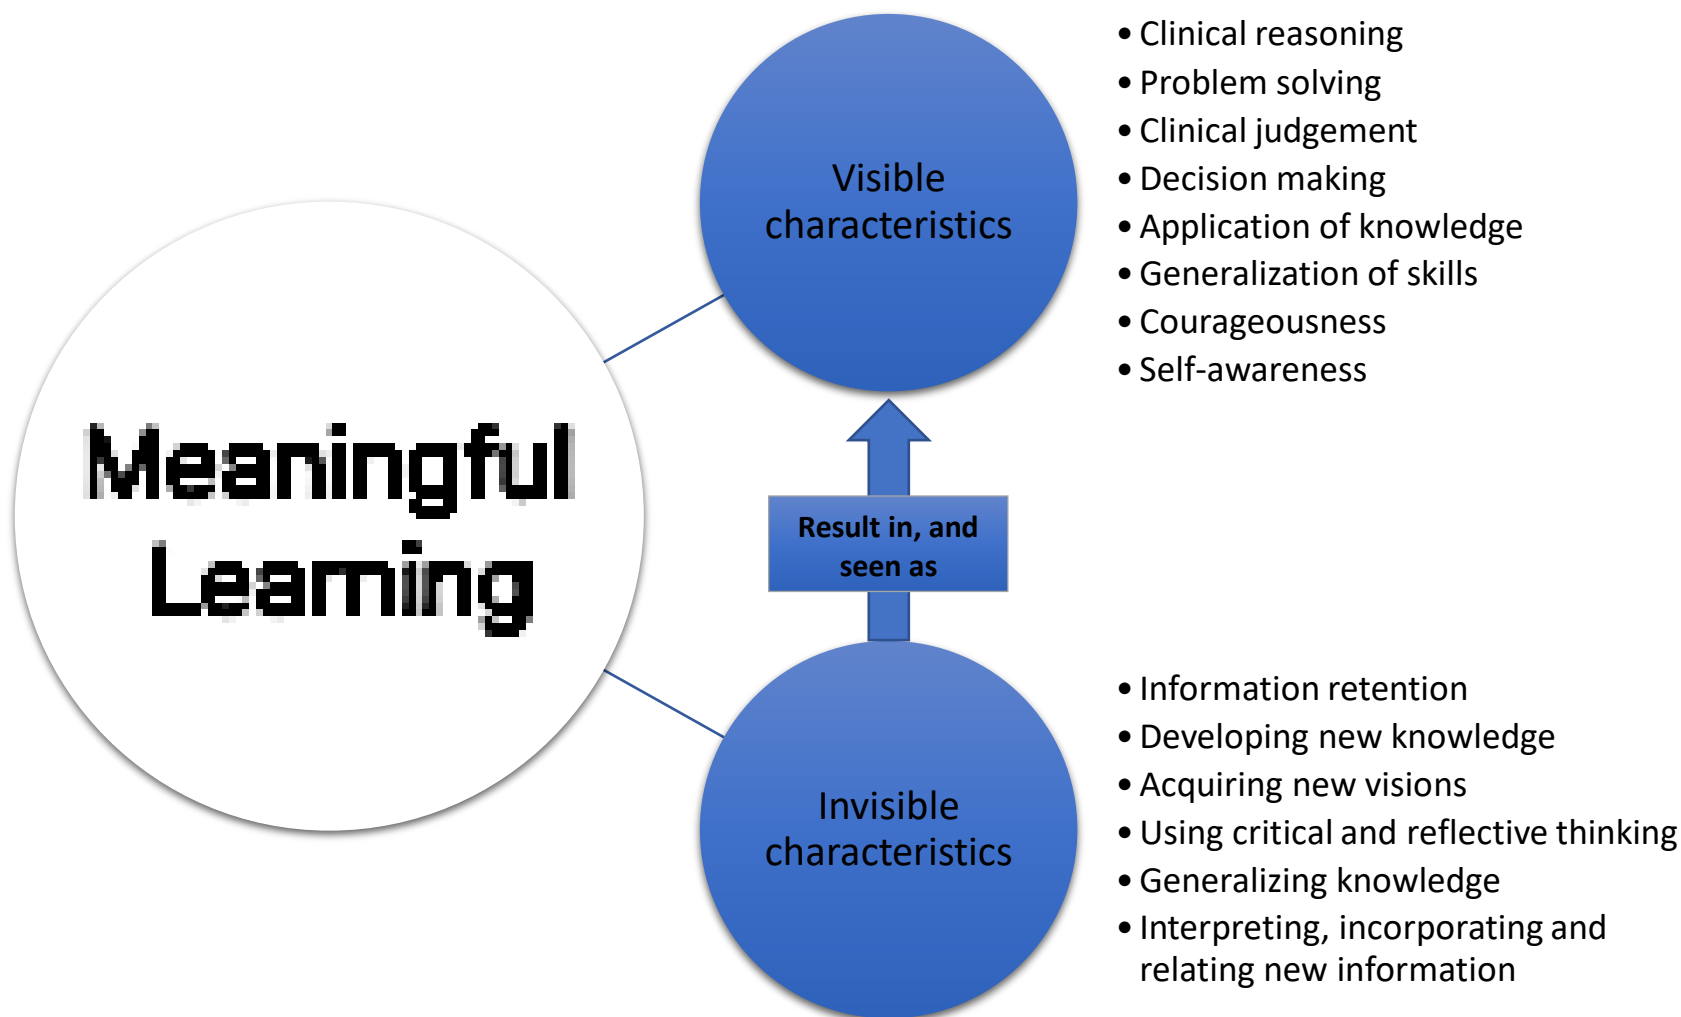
Meaningful Learning

Visible characteristics

- Clinical reasoning
- Problem solving
- Clinical judgement
- Decision making
- Application of knowledge
- Generalization of skills
- Courageousness
- Self-awareness

Result in, and seen as

Invisible characteristics

- Information retention
- Developing new knowledge
- Acquiring new visions
- Using critical and reflective thinking
- Generalizing knowledge
- Interpreting, incorporating and relating new information